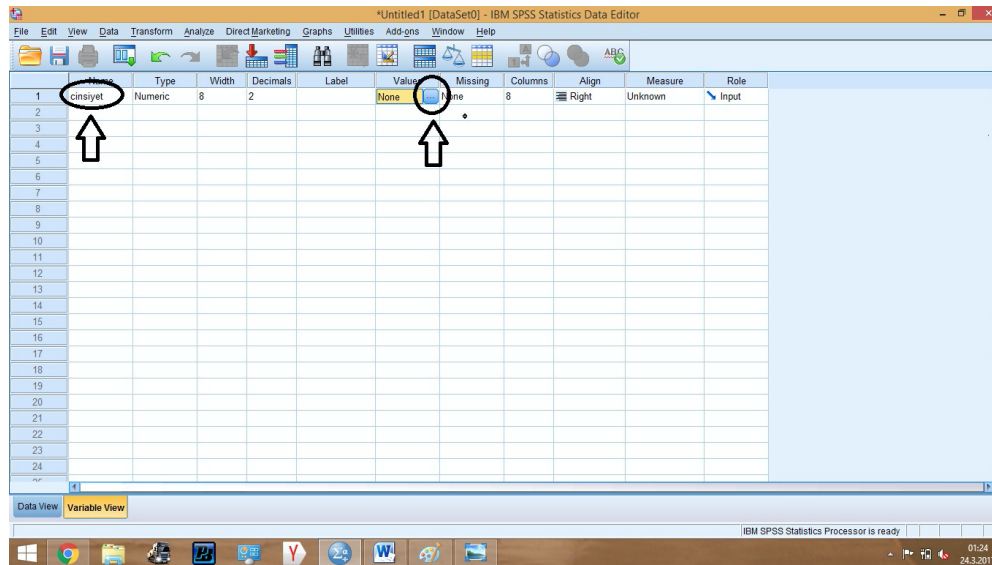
*Untitled1 [DataSet0] - IBM SPSS Statistics Data Editor

File Edit View Data Transform Analyze Direct Marketing Graphs Utilities Add-ons Window Help

| | Name | Type | Width | Decimals | Label | Values | Missing | Columns | Align | Measure | Role |
|---|---|---|---|---|---|---|---|---|---|---|---|
| 1 | cinsiyet | Numeric | 8 | 2 | | None | None | 8 | Right | Unknown | Input |
| 2 | | | | | | | | | | | |
| 3 | | | | | | | | | | | |
| 4 | | | | | | | | | | | |
| 5 | | | | | | | | | | | |
| 6 | | | | | | | | | | | |
| 7 | | | | | | | | | | | |
| 8 | | | | | | | | | | | |
| 9 | | | | | | | | | | | |
| 10 | | | | | | | | | | | |
| 11 | | | | | | | | | | | |
| 12 | | | | | | | | | | | |
| 13 | | | | | | | | | | | |
| 14 | | | | | | | | | | | |
| 15 | | | | | | | | | | | |
| 16 | | | | | | | | | | | |
| 17 | | | | | | | | | | | |
| 18 | | | | | | | | | | | |
| 19 | | | | | | | | | | | |
| 20 | | | | | | | | | | | |
| 21 | | | | | | | | | | | |
| 22 | | | | | | | | | | | |
| 23 | | | | | | | | | | | |
| 24 | | | | | | | | | | | |

Data View Variable View

IBM SPSS Statistics Processor is ready

01:24
24.3.201